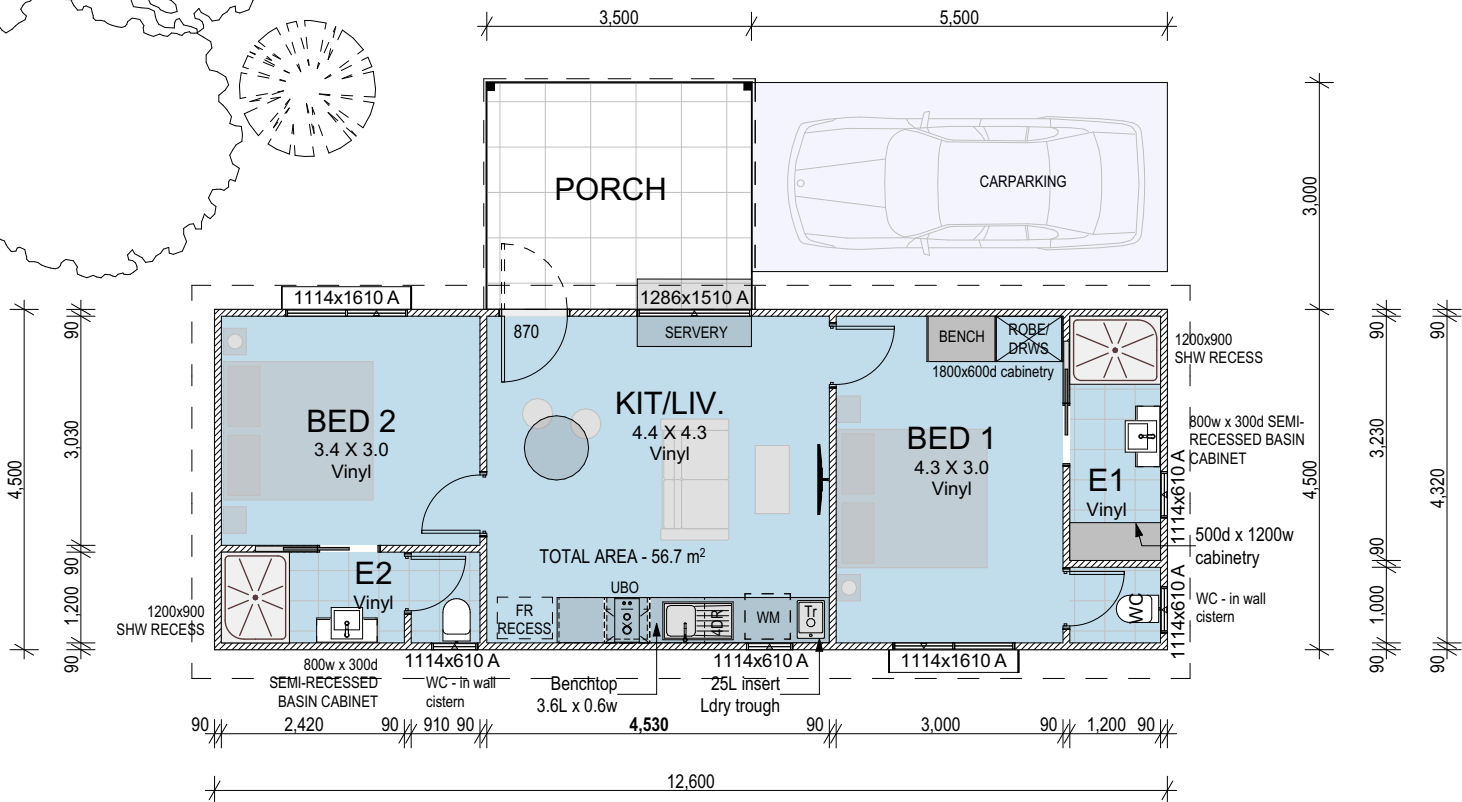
3,500
5,500

PORCH

CARPARKING

3,000

1114x1610 A
1286x1510 A

870
SERVERY

BENCH
ROBE/ DRWS
1800x600d cabinetry

1200x900 SHW RECESS

BED 2
3.4 X 3.0
Vinyl

KIT/LIV.
4.4 X 4.3
Vinyl

BED 1
4.3 X 3.0
Vinyl

800w x 300d SEMI-RECESSED BASIN CABINET

E1
Vinyl

1114x610 A

500d x 1200w cabinetry

TOTAL AREA - 56.7 m$^2$

E2
Vinyl

UBO

FR RECESS

4DR

WM

Tr

WC

WC - in wall cistern

1114x610 A

1200x900 SHW RECESS

800w x 300d SEMI-RECESSED BASIN CABINET

1114x610 A
WC - in wall cistern

Benchtop 3.6L x 0.6w

1114x610 A
25L insert Ldry trough

1114x1610 A

4,500
90
3,030
90
1,200
90

4,500
90
3,230
90
1,000
90

4,320
90
90

90
2,420
90
910
90
4,530
90
3,000
90
1,200
90

12,600